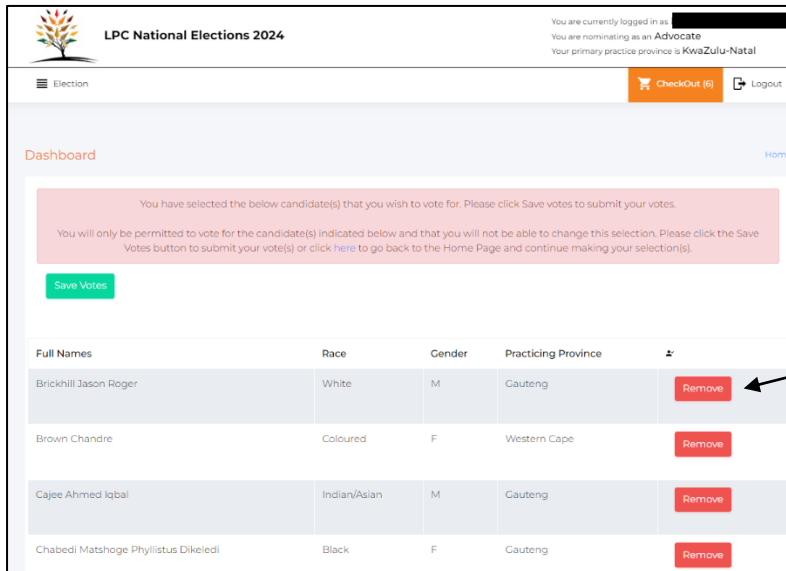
LPC National Elections 2024

You are currently logged in as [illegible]
You are nominating as an Advocate
Your primary practice province is KwaZulu-Natal

Election

CheckOut (6)

Logout

Dashboard

Hom

You have selected the below candidate(s) that you wish to vote for. Please click Save votes to submit your votes.

You will only be permitted to vote for the candidate(s) indicated below and that you will not be able to change this selection. Please click the Save Votes button to submit your vote(s) or click here to go back to the Home Page and continue making your selection(s).

Save Votes

| Full Names | Race | Gender | Practicing Province | |
|---|---|---|---|---|
| Brickhill Jason Roger | White | M | Gauteng | Remove |
| Brown Chandre | Coloured | F | Western Cape | Remove |
| Cajee Ahmed Iqbal | Indian/Asian | M | Gauteng | Remove |
| Chabedi Matshoge Phyllistus Dikeledi | Black | F | Gauteng | Remove |